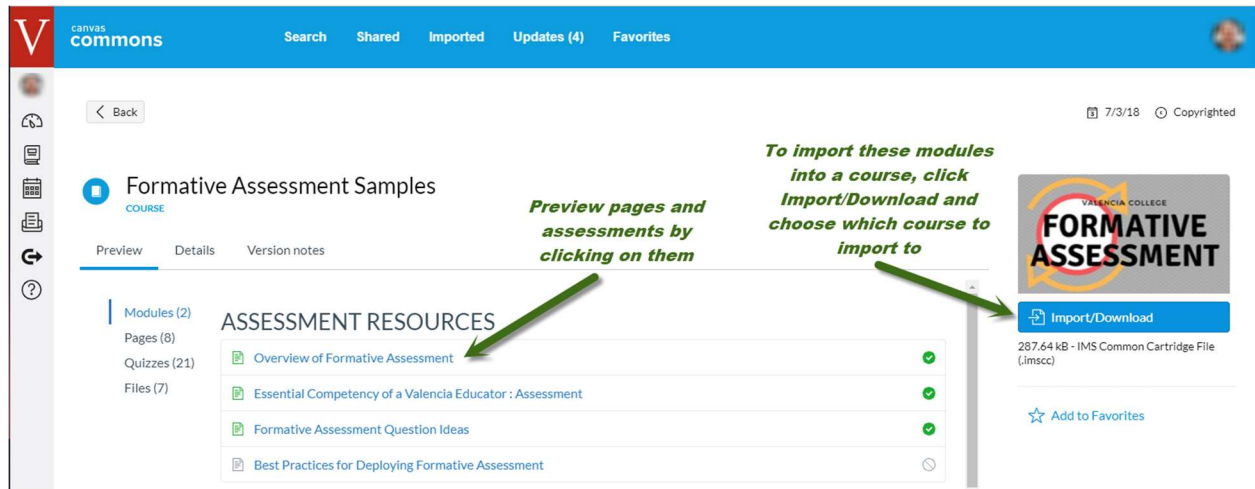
V

canvas commons

Search Shared Imported Updates (4) Favorites

Back

7/3/18 Copyrighted

Formative Assessment Samples
COURSE

Preview Details Version notes

Preview pages and assessments by clicking on them

To import these modules into a course, click Import/Download and choose which course to import to

VALENCIA COLLEGE
FORMATIVE ASSESSMENT

Import/Download

287.64 kB - IMS Common Cartridge File (.imscc)

Add to Favorites

Modules (2)
Pages (8)
Quizzes (21)
Files (7)

ASSESSMENT RESOURCES

Overview of Formative Assessment

Essential Competency of a Valencia Educator : Assessment

Formative Assessment Question Ideas

Best Practices for Deploying Formative Assessment